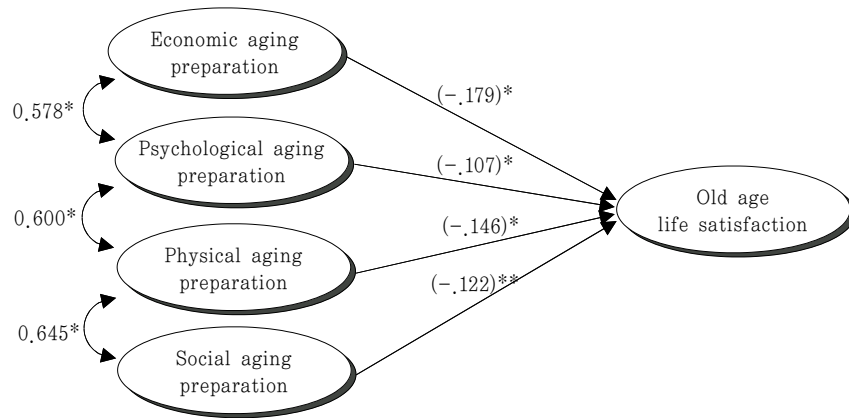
Economic aging preparation

0.578*

Psychological aging preparation

0.600*

Physical aging preparation

0.645*

Social aging preparation

(−.179)*

(−.107)*

(−.146)*

(−.122)**

Old age life satisfaction